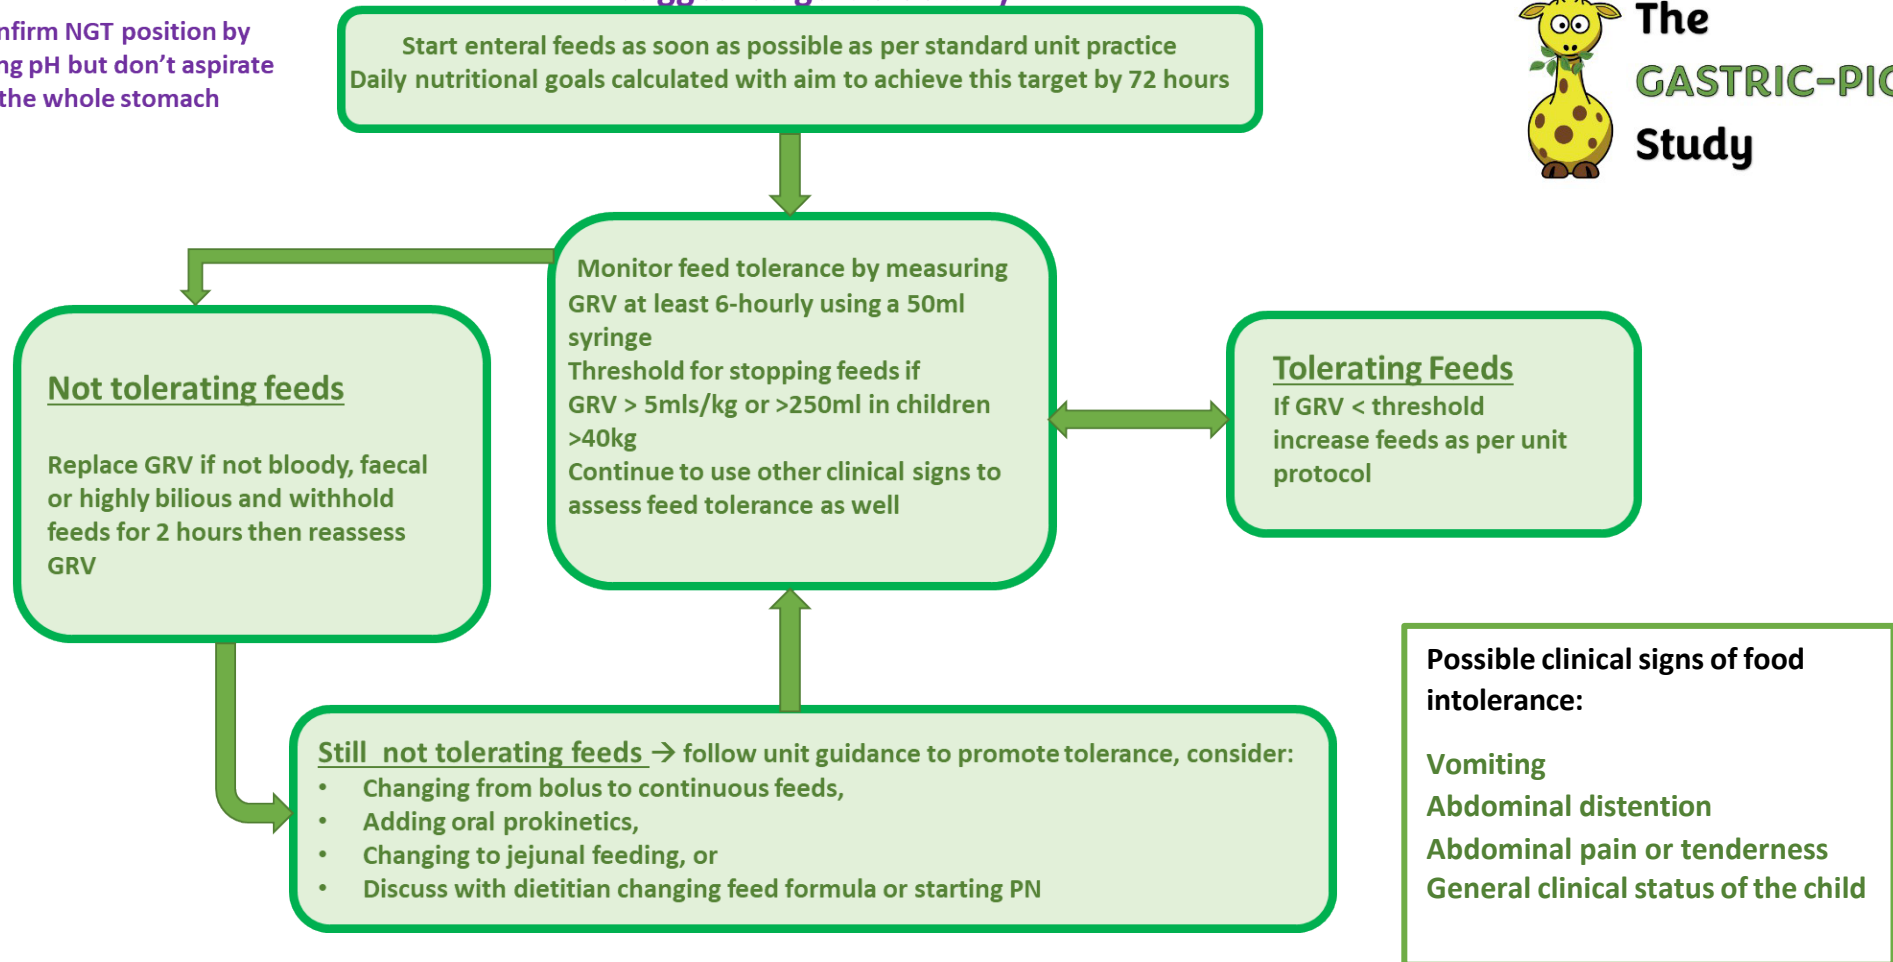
nfirm NGT position by ng pH but don’t aspirate the whole stomach

Start enteral feeds as soon as possible as per standard unit practice
Daily nutritional goals calculated with aim to achieve this target by 72 hours

The GASTRIC-PI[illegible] Study

Monitor feed tolerance by measuring GRV at least 6-hourly using a 50ml syringe
Threshold for stopping feeds if GRV > 5mls/kg or >250ml in children >40kg
Continue to use other clinical signs to assess feed tolerance as well

Not tolerating feeds

Replace GRV if not bloody, faecal or highly bilious and withhold feeds for 2 hours then reassess GRV

Tolerating Feeds
If GRV < threshold increase feeds as per unit protocol

Still not tolerating feeds → follow unit guidance to promote tolerance, consider:
• Changing from bolus to continuous feeds,
• Adding oral prokinetics,
• Changing to jejunal feeding, or
• Discuss with dietitian changing feed formula or starting PN

Possible clinical signs of food intolerance:

Vomiting
Abdominal distention
Abdominal pain or tenderness
General clinical status of the child